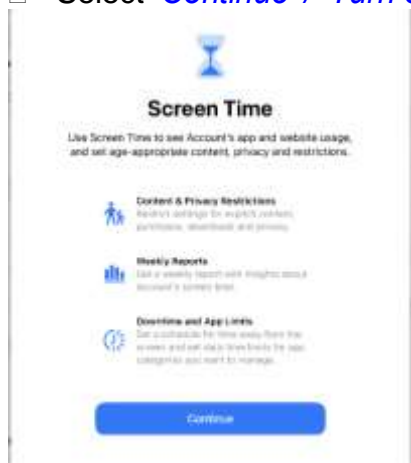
Select Continue > Turn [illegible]

Screen Time

Use Screen Time to see Account's app and website usage, and set age-appropriate content, privacy and restrictions.

Content & Privacy Restrictions
Restrict settings for explicit content, purchases, downloads and privacy.

Weekly Reports
Get a weekly report with insights about Account's screen time.

Downtime and App Limits
Set a schedule for time away from the screen and set daily time limits for app categories you want to manage.

Continue